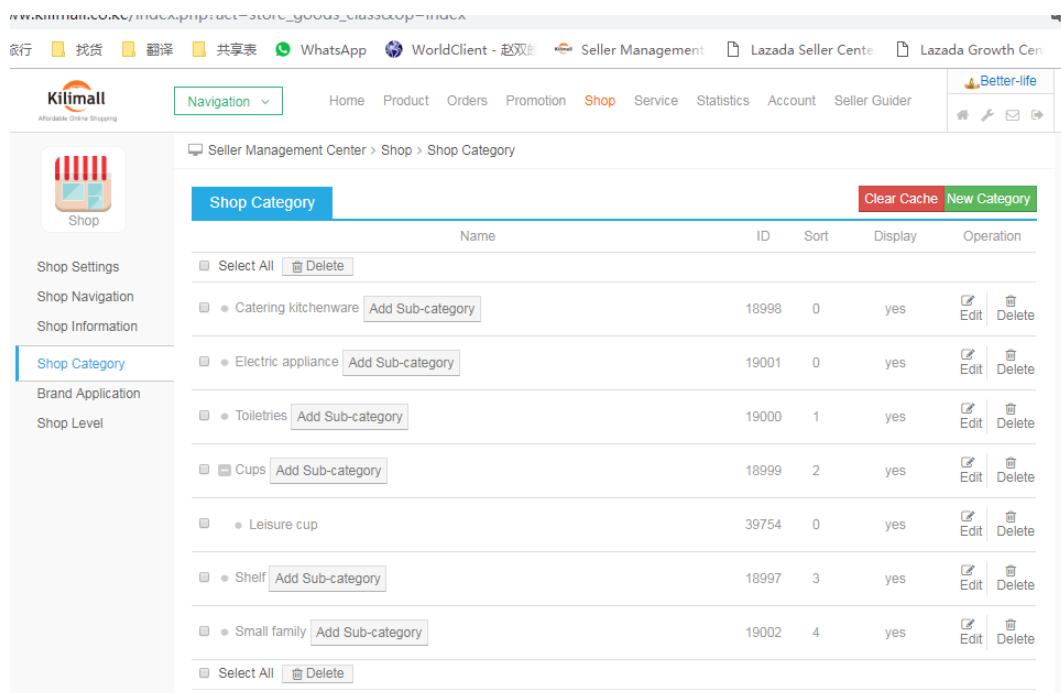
ww.kilimall.co.ke/index.php?act=store_goods_class&op=index

旅行 找货 翻译 共享表 WhatsApp WorldClient - 赵双 Seller Management Lazada Seller Cente Lazada Growth Cen

Kilimall
Affordable Online Shopping

Navigation

Home Product Orders Promotion Shop Service Statistics Account Seller Guider

Better-life

Shop

Shop Settings
Shop Navigation
Shop Information
Shop Category
Brand Application
Shop Level

Seller Management Center > Shop > Shop Category

Shop Category

Clear Cache New Category

| | Name | ID | Sort | Display | Operation |
|---|---|---|---|---|---|
| | Select All Delete | | | | |
| | Catering kitchenware Add Sub-category | 18998 | 0 | yes | Edit Delete |
| | Electric appliance Add Sub-category | 19001 | 0 | yes | Edit Delete |
| | Toiletries Add Sub-category | 19000 | 1 | yes | Edit Delete |
| | Cups Add Sub-category | 18999 | 2 | yes | Edit Delete |
| | Leisure cup | 39754 | 0 | yes | Edit Delete |
| | Shelf Add Sub-category | 18997 | 3 | yes | Edit Delete |
| | Small family Add Sub-category | 19002 | 4 | yes | Edit Delete |
| | Select All Delete | | | | |